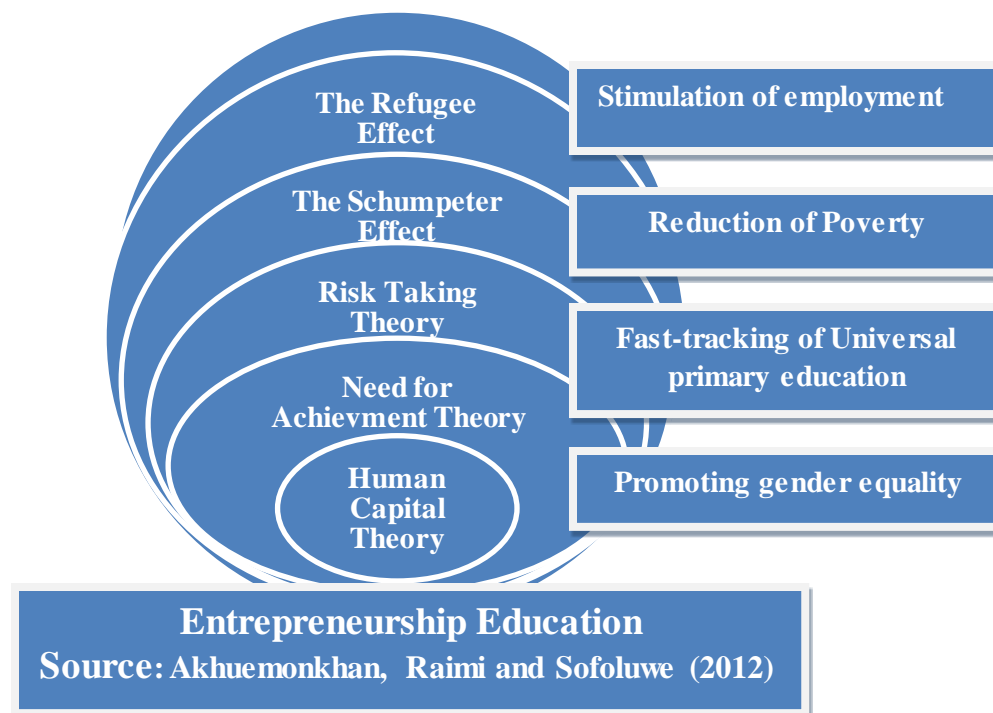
The Refugee Effect

The Schumpeter Effect

Risk Taking Theory

Need for Achievment Theory

Human Capital Theory

Stimulation of employment

Reduction of Poverty

Fast-tracking of Universal primary education

Promoting gender equality

Entrepreneurship Education
Source: Akhuemonkhan, Raimi and Sofoluwe (2012)